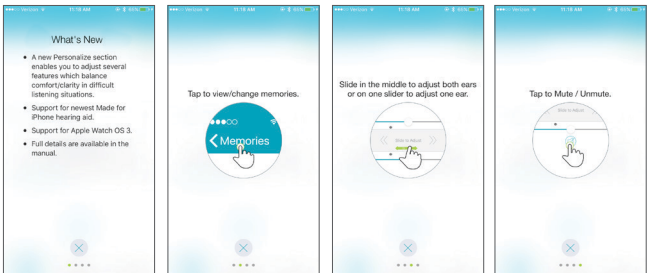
●●●○○ Verizon 11:18 AM 86%

What's New

- A new Personalize section enables you to adjust several features which balance comfort/clarity in difficult listening situations.
- Support for newest Made for iPhone hearing aid.
- Support for Apple Watch OS 3.
- Full details are available in the manual.

●●●○○ Verizon 11:18 AM 86%

Tap to view/change memories.

●●●○○

Memories

●●●○○ Verizon 11:18 AM 86%

Slide in the middle to adjust both ears or on one slider to adjust one ear.

Slide to Adjust

●●●○○ Verizon 11:18 AM 86%

Tap to Mute / Unmute.

Slide to Adjust